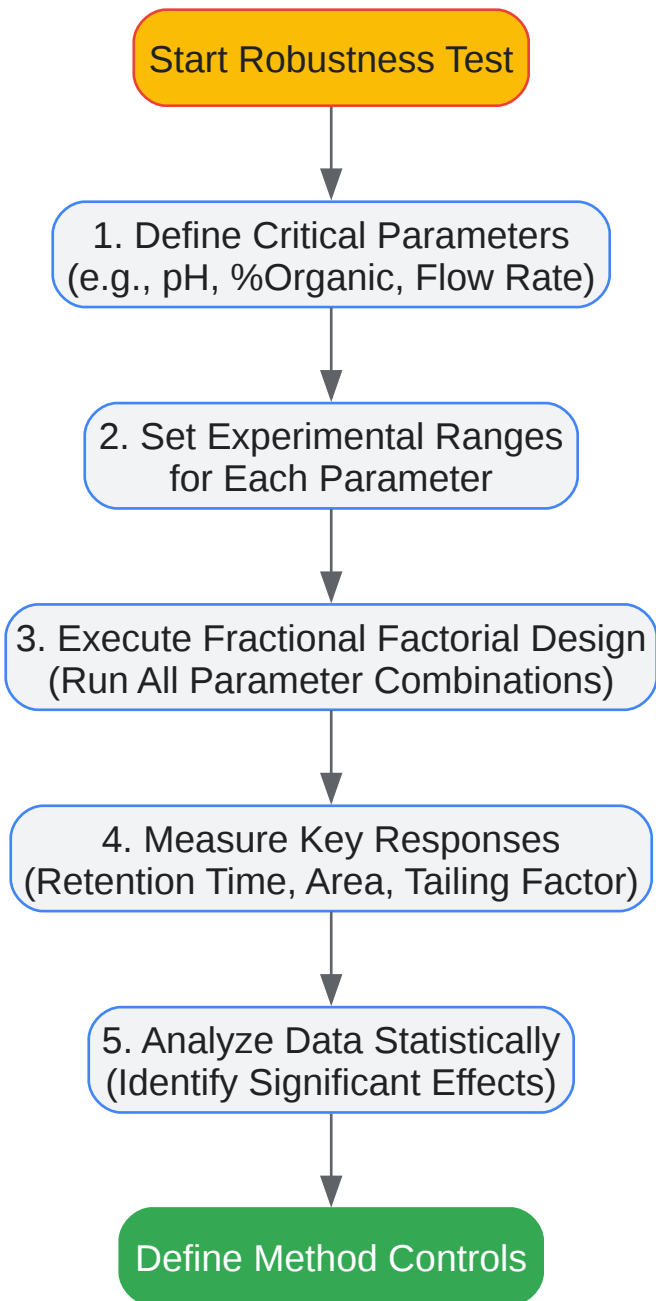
Start Robustness Test

1. Define Critical Parameters
(e.g., pH, %Organic, Flow Rate)

2. Set Experimental Ranges
for Each Parameter

3. Execute Fractional Factorial Design
(Run All Parameter Combinations)

4. Measure Key Responses
(Retention Time, Area, Tailing Factor)

5. Analyze Data Statistically
(Identify Significant Effects)

Define Method Controls